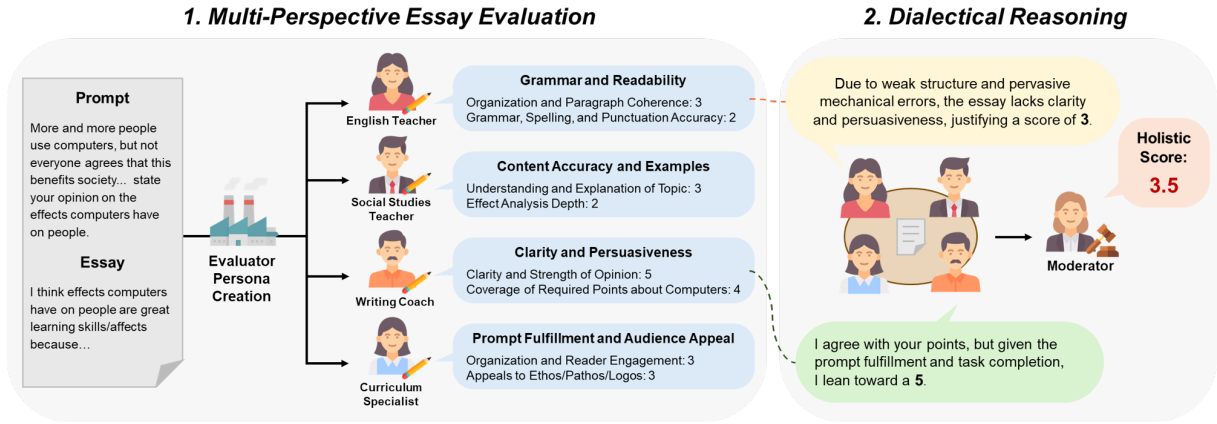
1. Multi-Perspective Essay Evaluation

2. Dialectical Reasoning

Prompt

More and more people use computers, but not everyone agrees that this benefits society... state your opinion on the effects computers have on people.

Essay

I think effects computers have on people are great learning skills/affects because…

Evaluator Persona Creation

English Teacher

Grammar and Readability
Organization and Paragraph Coherence: 3
Grammar, Spelling, and Punctuation Accuracy: 2

Social Studies Teacher

Content Accuracy and Examples
Understanding and Explanation of Topic: 3
Effect Analysis Depth: 2

Writing Coach

Clarity and Persuasiveness
Clarity and Strength of Opinion: 5
Coverage of Required Points about Computers: 4

Curriculum Specialist

Prompt Fulfillment and Audience Appeal
Organization and Reader Engagement: 3
Appeals to Ethos/Pathos/Logos: 3

Due to weak structure and pervasive mechanical errors, the essay lacks clarity and persuasiveness, justifying a score of **3**.

Holistic Score:
3.5

Moderator

I agree with your points, but given the prompt fulfillment and task completion, I lean toward a **5**.